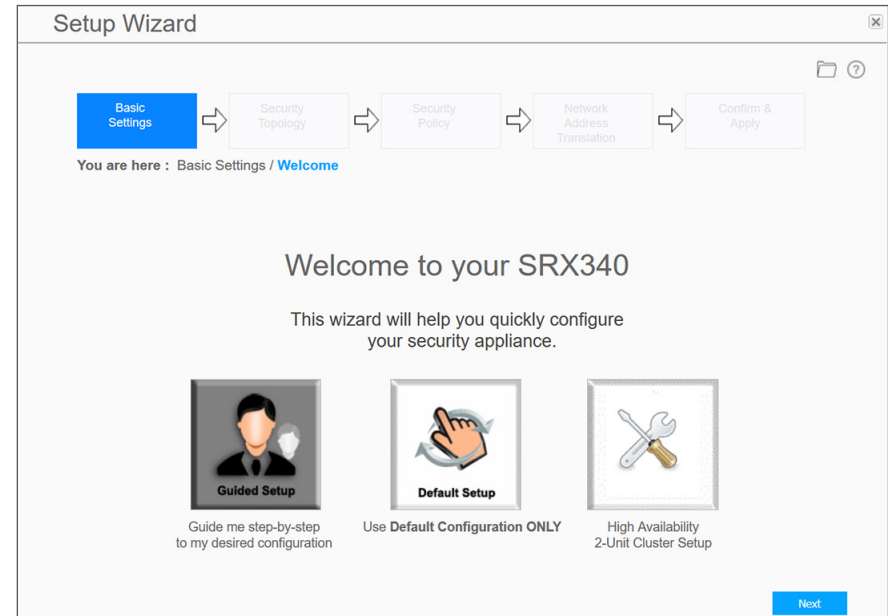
Setup Wizard

Basic Settings

Security Topology

Security Policy

Network Address Translation

Confirm & Apply

You are here : Basic Settings / Welcome

Welcome to your SRX340

This wizard will help you quickly configure your security appliance.

Guided Setup

Guide me step-by-step to my desired configuration

Default Setup

Use Default Configuration ONLY

High Availability 2-Unit Cluster Setup

Next